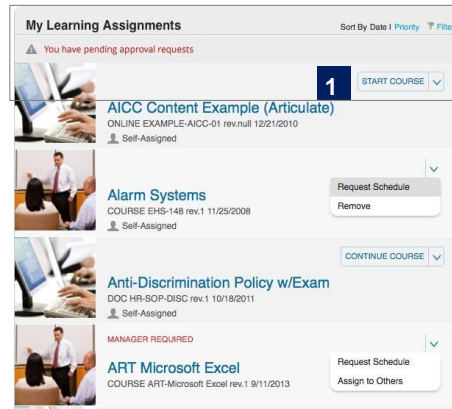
My Learning Assignments

Sort By Date | Priority Filte

You have pending approval requests

1

START COURSE

AICC Content Example (Articulate)

ONLINE EXAMPLE-AICC-01 rev.null 12/21/2010

Self-Assigned

Request Schedule

Remove

Alarm Systems

COURSE EHS-148 rev.1 11/25/2008

Self-Assigned

CONTINUE COURSE

Anti-Discrimination Policy w/Exam

DOC HR-SOP-DISC rev.1 10/18/2011

Self-Assigned

MANAGER REQUIRED

ART Microsoft Excel

COURSE ART-Microsoft Excel rev.1 9/11/2013

Request Schedule

Assign to Others